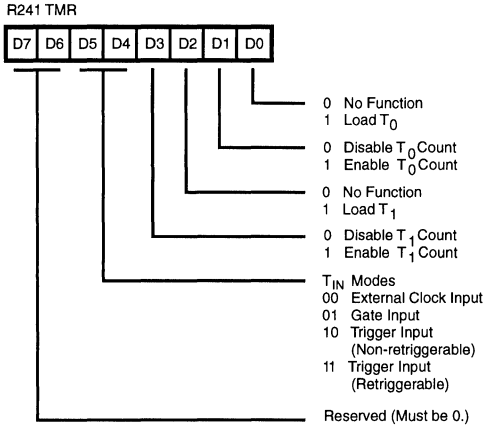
R241 TMR

| D7 | D6 | D5 | D4 | D3 | D2 | D1 | D0 |
|---|---|---|---|---|---|---|---|

0 No Function
1 Load $T_0$

0 Disable $T_0$ Count
1 Enable $T_0$ Count

0 No Function
1 Load $T_1$

0 Disable $T_1$ Count
1 Enable $T_1$ Count

$T_{IN}$ Modes
00 External Clock Input
01 Gate Input
10 Trigger Input (Non-retriggerable)
11 Trigger Input (Retriggerable)

Reserved (Must be 0.)